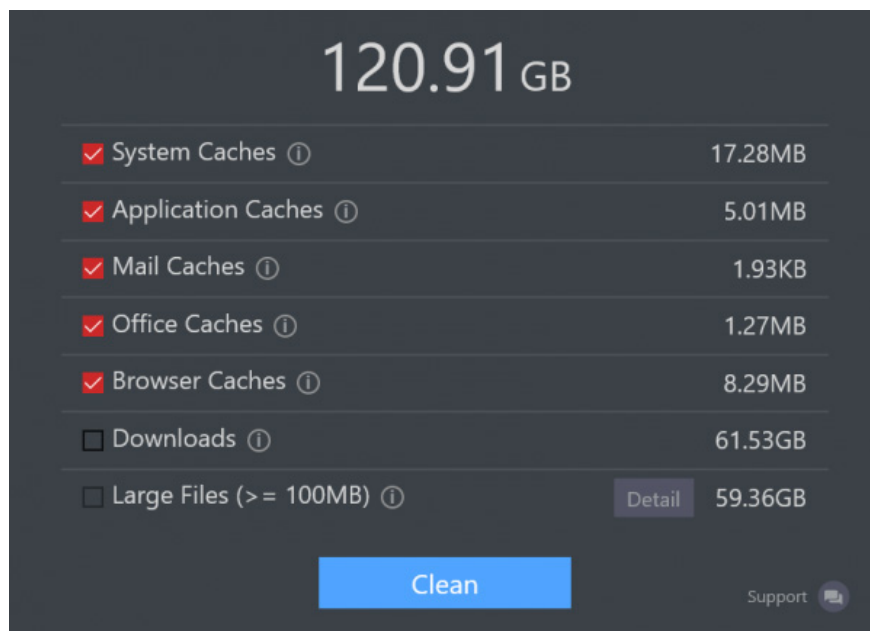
120.91 GB

| | |
|---|---|
| System Caches ⓘ | 17.28MB |
| Application Caches ⓘ | 5.01MB |
| Mail Caches ⓘ | 1.93KB |
| Office Caches ⓘ | 1.27MB |
| Browser Caches ⓘ | 8.29MB |
| Downloads ⓘ | 61.53GB |
| Large Files (>= 100MB) ⓘ Detail | 59.36GB |

Clean

Support